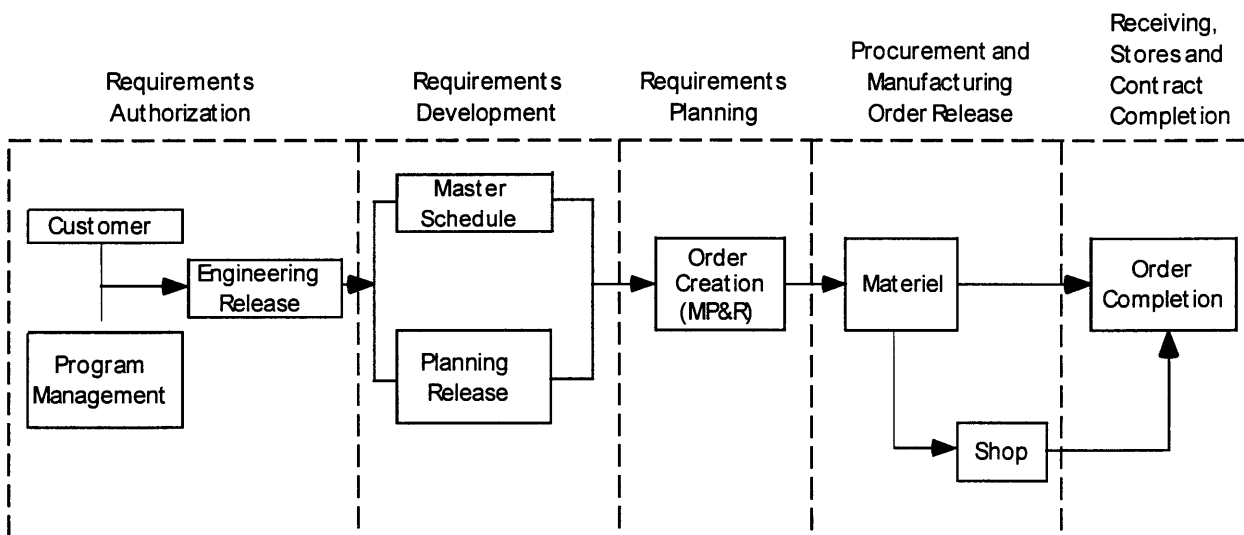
Requirements Authorization

Requirements Development

Requirements Planning

Procurement and Manufacturing Order Release

Receiving, Stores and Contract Completion

Customer

Program Management

Engineering Release

Master Schedule

Planning Release

Order Creation (MP&R)

Materiel

Shop

Order Completion